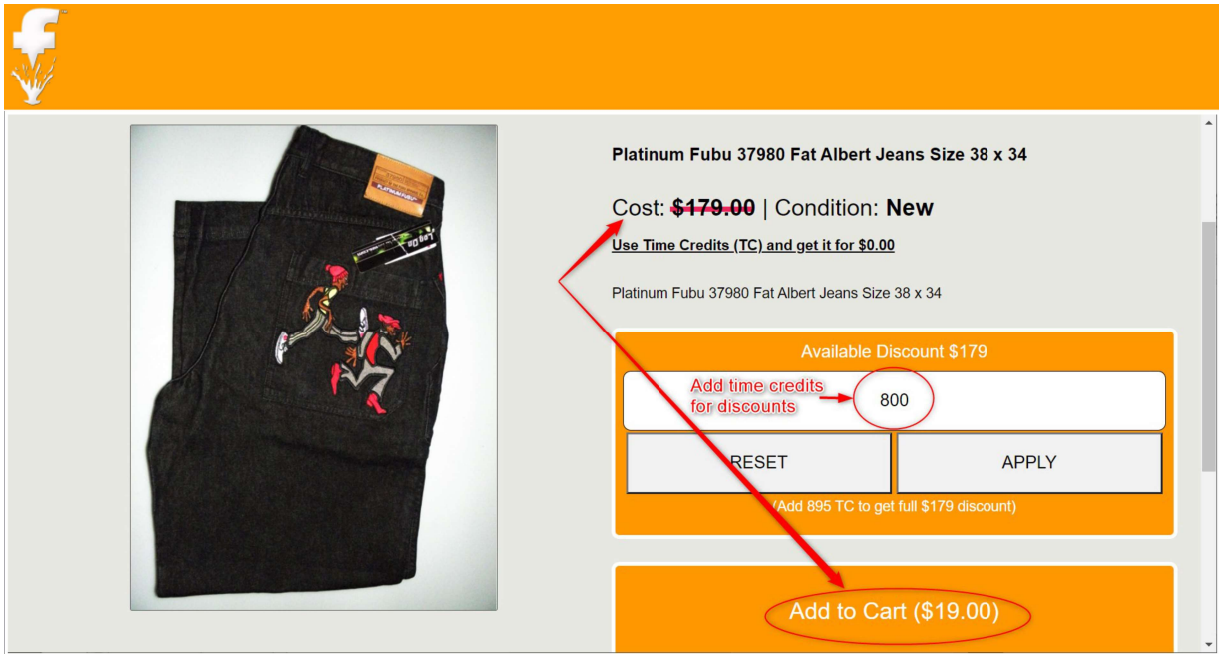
Platinum Fubu 37980 Fat Albert Jeans Size 38 x 34

Cost: $179.00 | Condition: New

Use Time Credits (TC) and get it for $0.00

Platinum Fubu 37980 Fat Albert Jeans Size 38 x 34

Available Discount $179

Add time credits for discounts

800

RESET

APPLY

(Add 895 TC to get full $179 discount)

Add to Cart ($19.00)